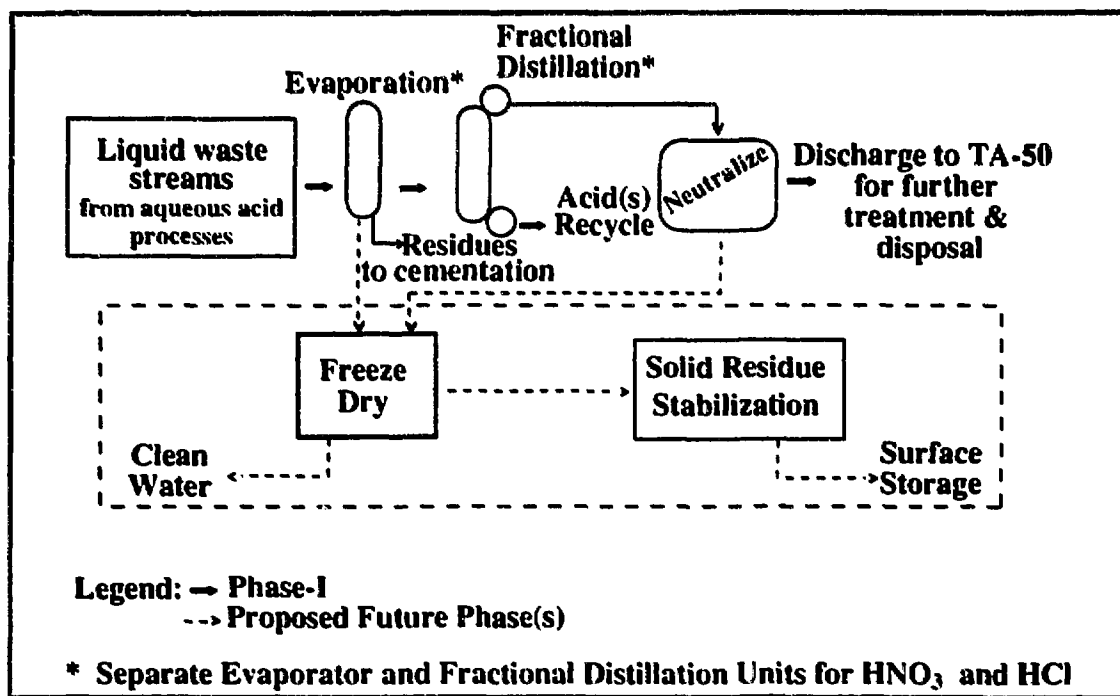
Liquid waste streams from aqueous acid processes

Evaporation*

Fractional Distillation*

Residues to cementation

Acid(s) Recycle

Neutralize

Discharge to TA-50 for further treatment & disposal

Freeze Dry

Solid Residue Stabilization

Clean Water

Surface Storage

Legend: → Phase-I
- - → Proposed Future Phase(s)

* Separate Evaporator and Fractional Distillation Units for $HNO_3$ and HCl